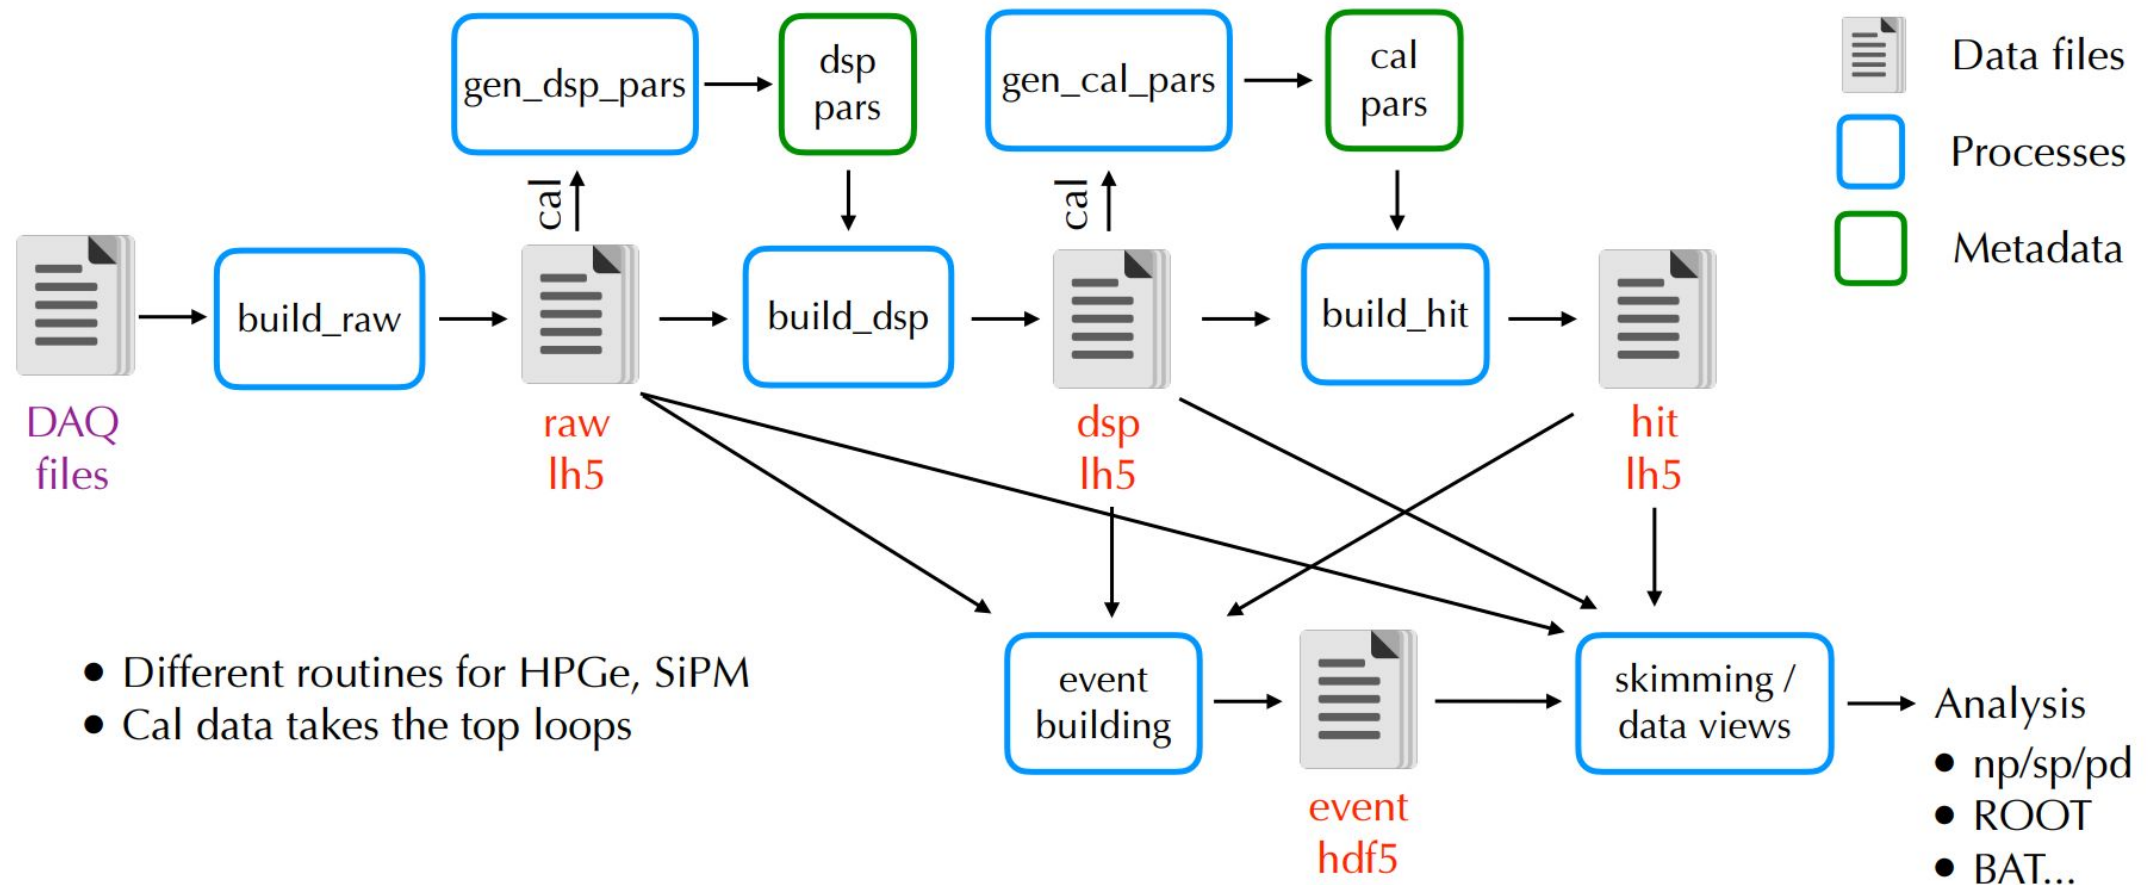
gen_dsp_pars

dsp pars

gen_cal_pars

cal pars

Data files

Processes

Metadata

cal

cal

build_raw

build_dsp

build_hit

DAQ files

raw lh5

dsp lh5

hit lh5

event building

skimming / data views

Analysis

• np/sp/pd
• ROOT
• BAT...

event hdf5

• Different routines for HPGe, SiPM
• Cal data takes the top loops